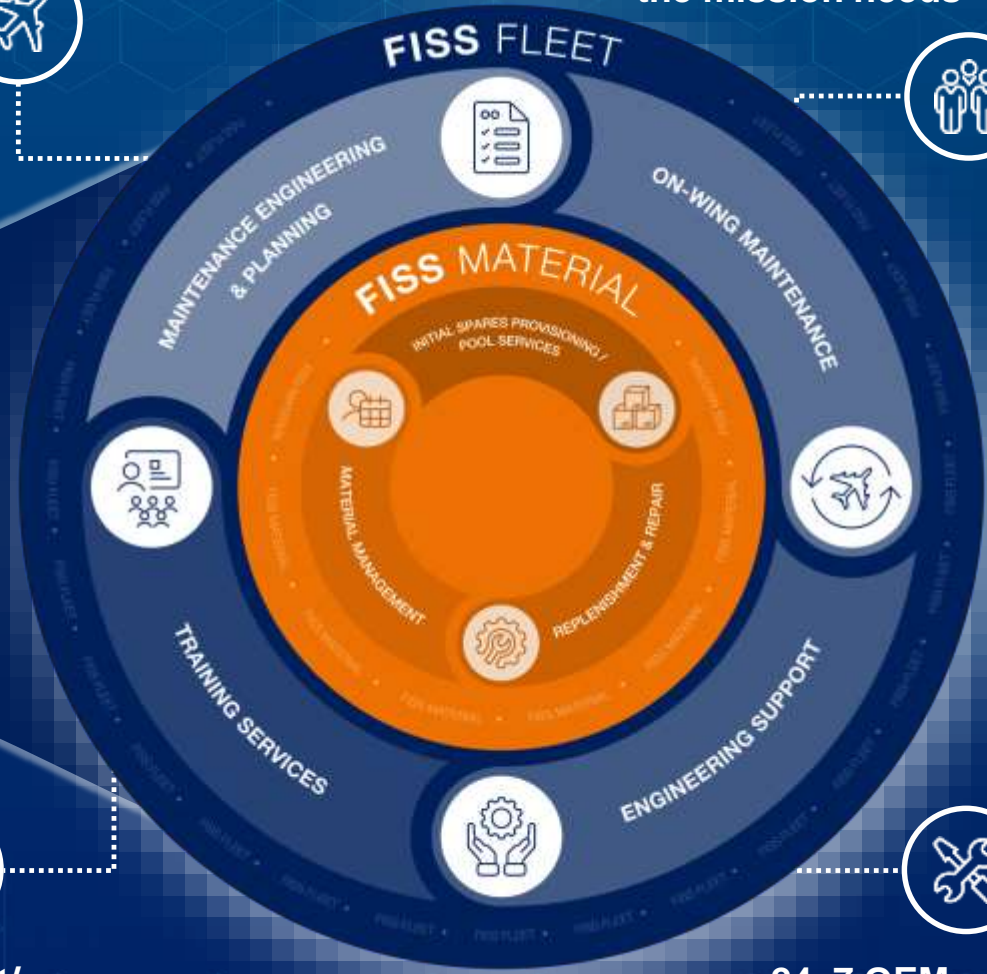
the mission needs

FISS FLEET

MAINTENANCE ENGINEERING & PLANNING

ON-WING MAINTENANCE

FISS MATERIAL

INITIAL SPARES PROVISIONING / POOL SERVICES

MATERIAL MANAGEMENT

REPLENISHMENT & REPAIR

TRAINING SERVICES

ENGINEERING SUPPORT

24/7 OEM